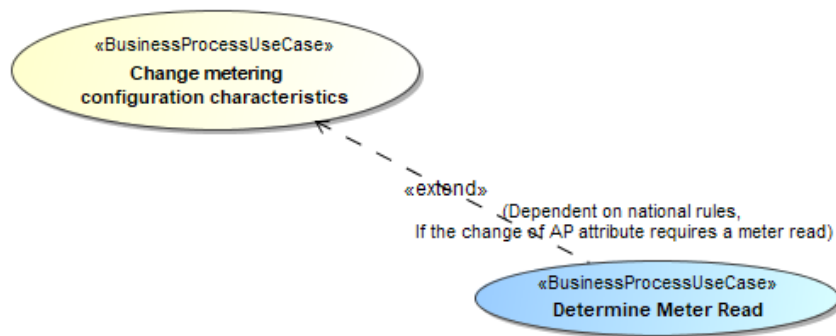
«BusinessProcessUseCase»
Change metering configuration characteristics

«extend»
(Dependent on national rules,
If the change of AP attribute requires a meter read)

«BusinessProcessUseCase»
Determine Meter Read